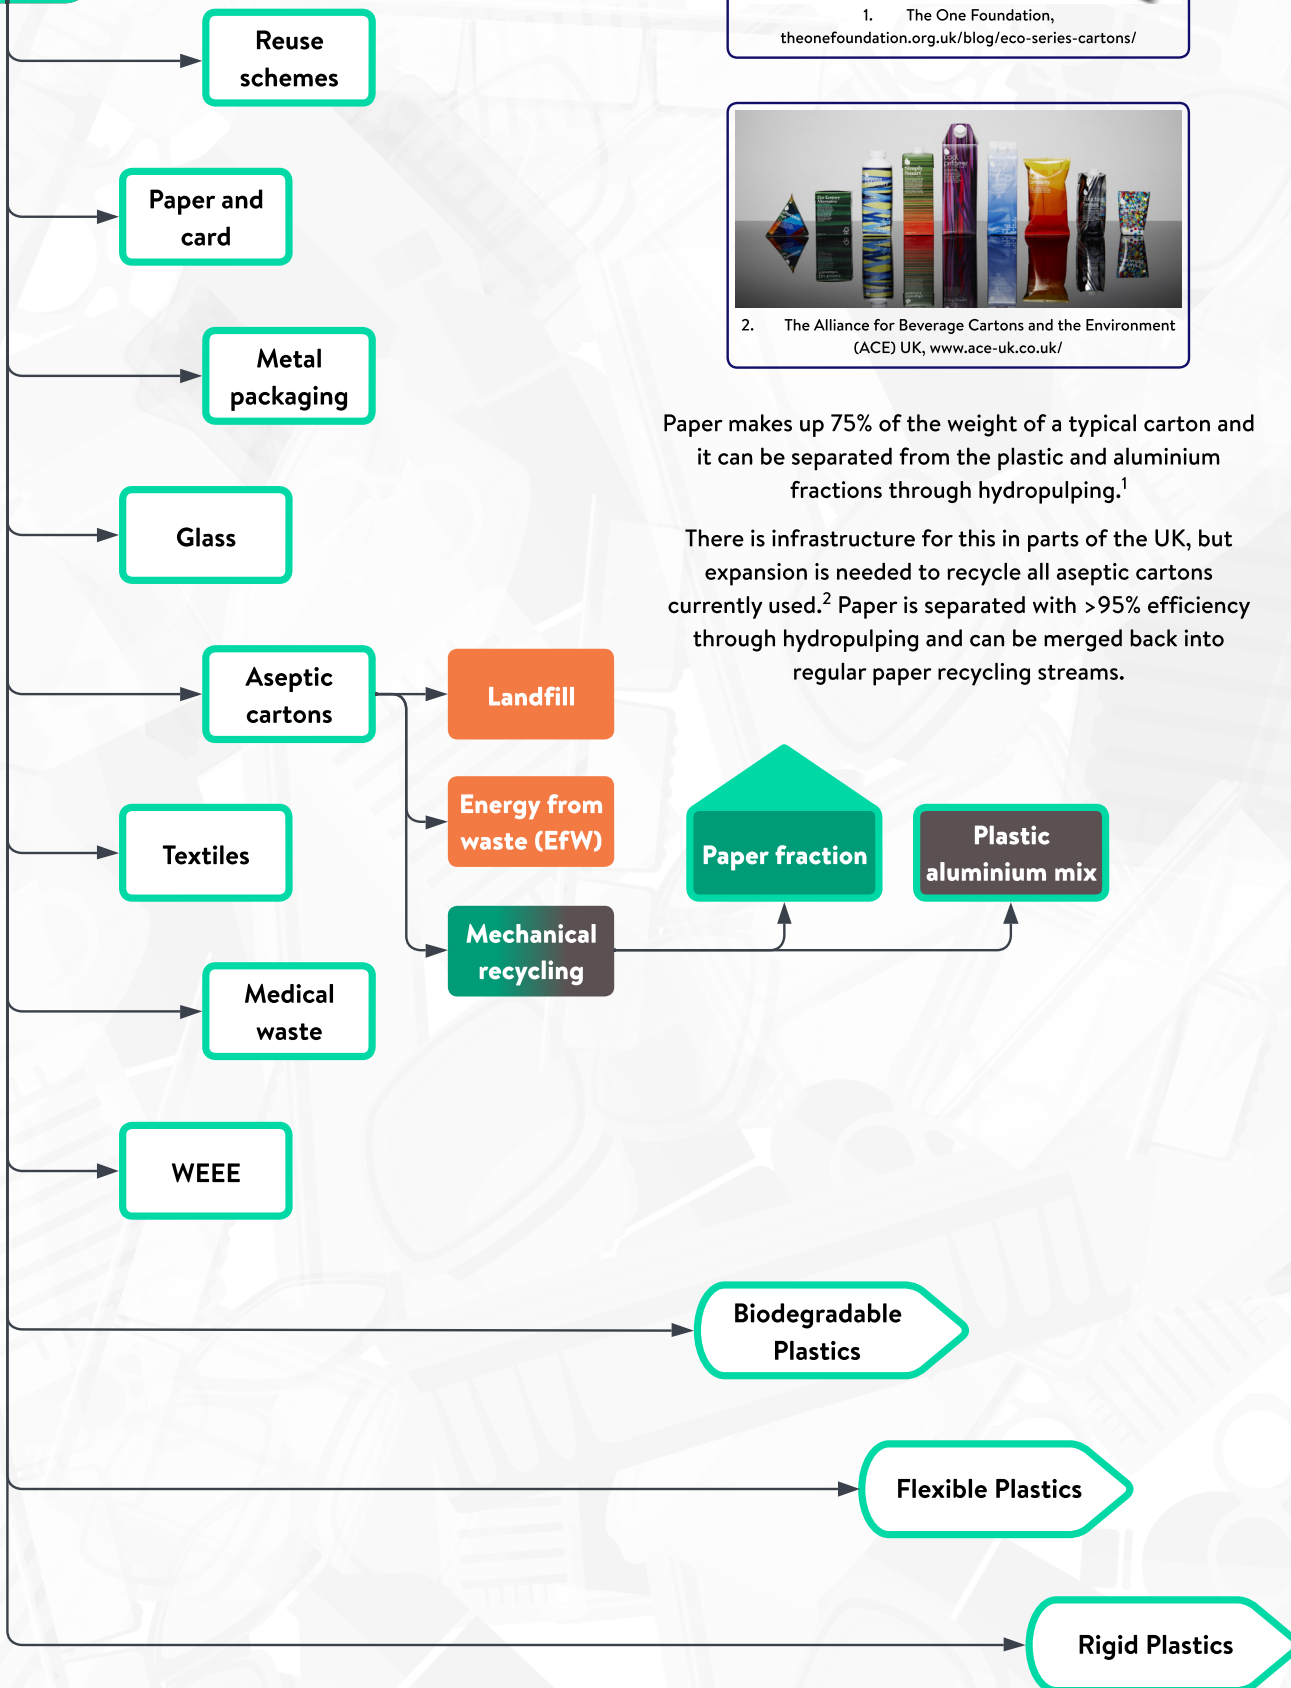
1. The One Foundation, theonefoundation.org.uk/blog/eco-series-cartons/

Reuse schemes

Paper and card

Metal packaging

Glass

Aseptic cartons

Textiles

Medical waste

WEEE

2. The Alliance for Beverage Cartons and the Environment (ACE) UK, www.ace-uk.co.uk/

Paper makes up 75% of the weight of a typical carton and it can be separated from the plastic and aluminium fractions through hydropulping.$^1$

There is infrastructure for this in parts of the UK, but expansion is needed to recycle all aseptic cartons currently used.$^2$ Paper is separated with >95% efficiency through hydropulping and can be merged back into regular paper recycling streams.

Landfill

Energy from waste (EfW)

Mechanical recycling

Paper fraction

Plastic aluminium mix

Biodegradable Plastics

Flexible Plastics

Rigid Plastics